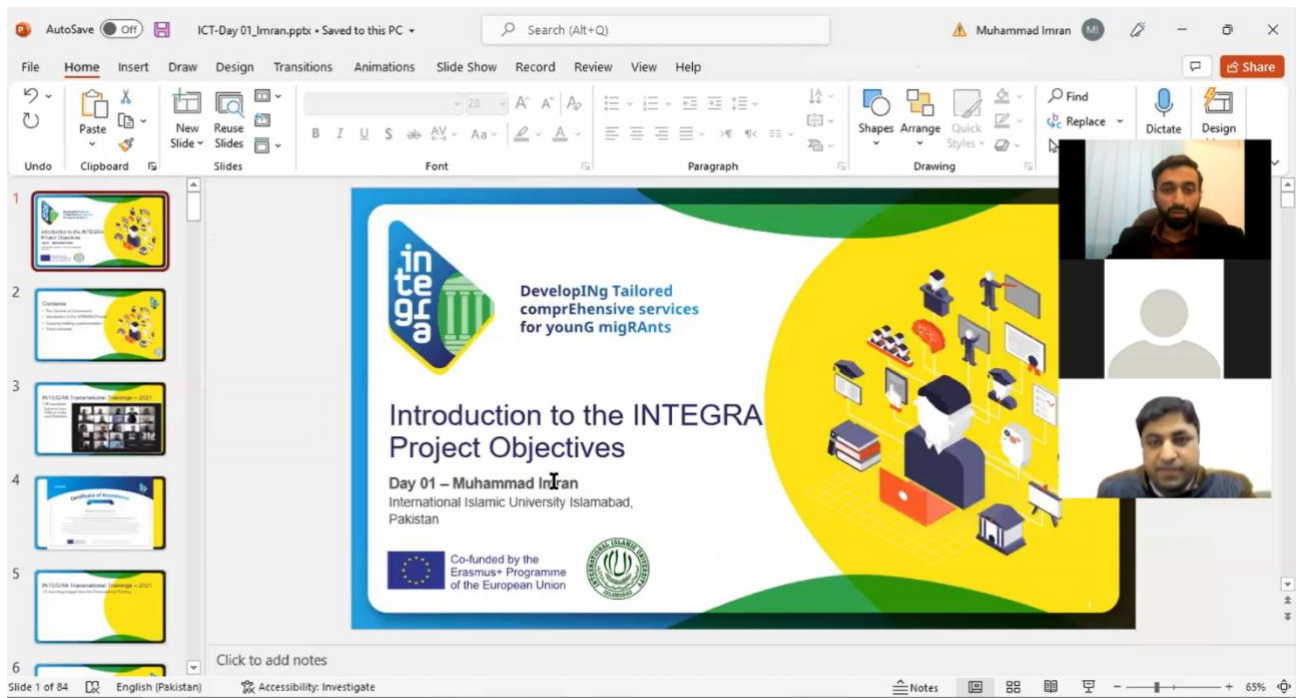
AutoSave Off ICT-Day 01_Imran.pptx • Saved to this PC Search (Alt+Q) Muhammad Imran MI

File Home Insert Draw Design Transitions Animations Slide Show Record Review View Help Share

Undo Paste Clipboard New Slide Reuse Slides Slides Font Paragraph Shapes Arrange Quick Styles Drawing Find Replace Dictate Design

1 2 3 4 5 6

inte gra

DevelopINg Tailored comprEhensive services for younG migRAnts

Introduction to the INTEGRA Project Objectives

Day 01 – Muhammad Imran
International Islamic University Islamabad, Pakistan

Co-funded by the Erasmus+ Programme of the European Union

INTERNATIONAL ISLAMIC UNIVERSITY ISLAMABAD

Click to add notes

Slide 1 of 84 English (Pakistan) Accessibility: Investigate Notes 65%